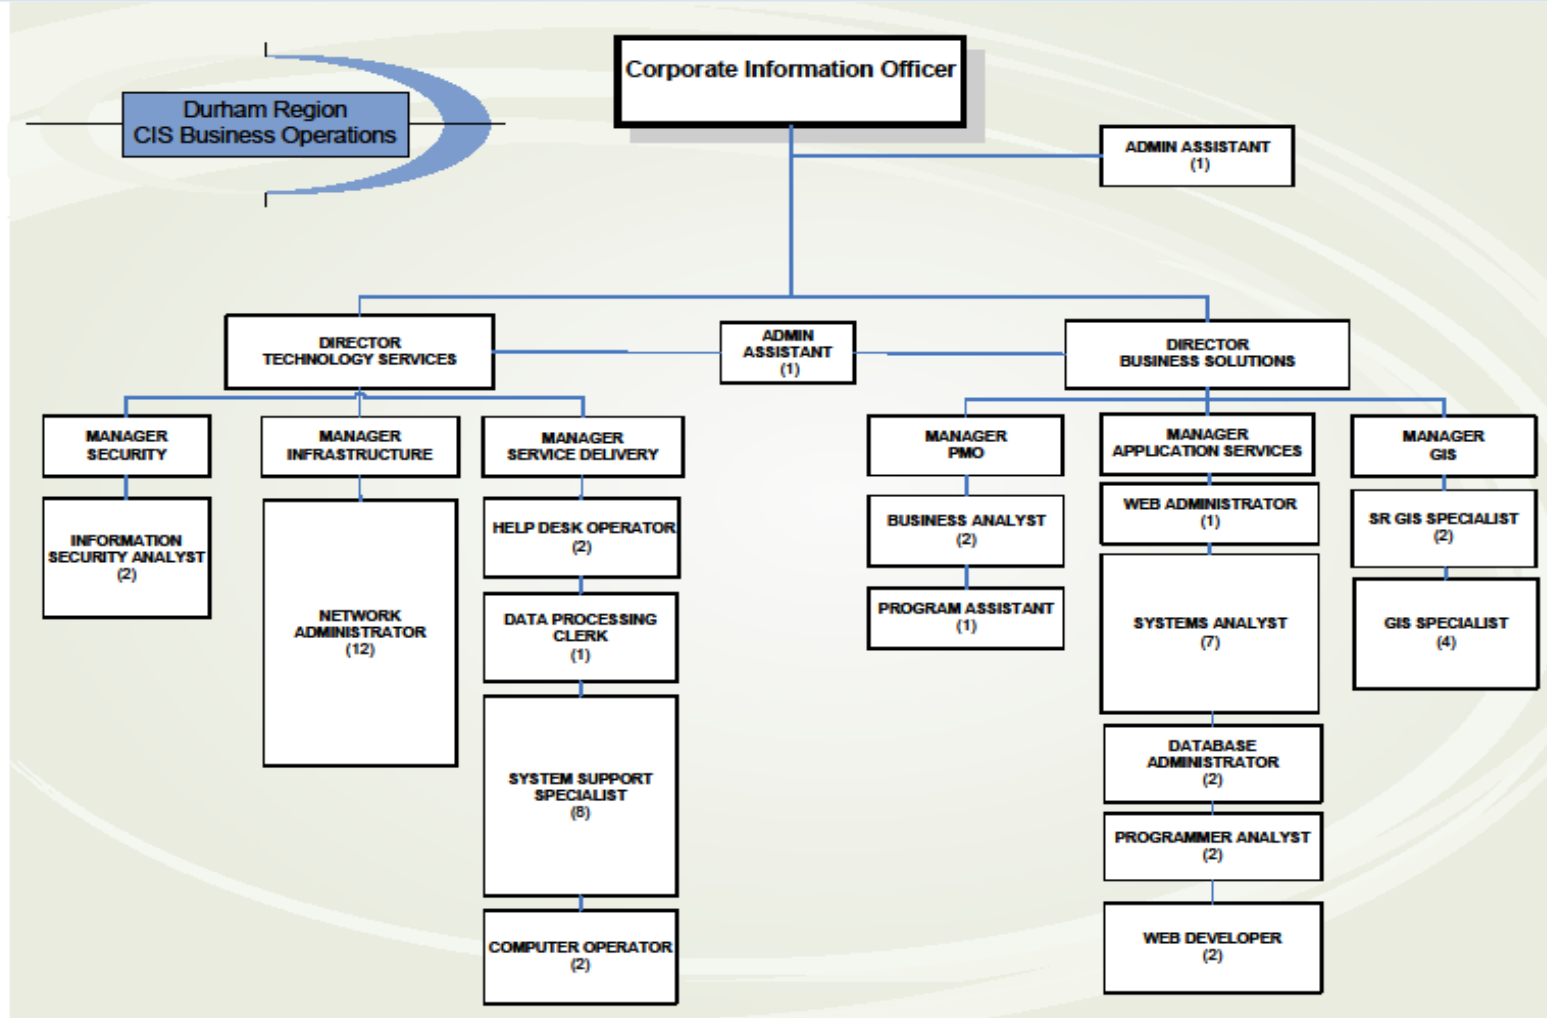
Durham Region
CIS Business Operations

Corporate Information Officer

ADMIN ASSISTANT
(1)

DIRECTOR
TECHNOLOGY SERVICES

ADMIN
ASSISTANT
(1)

DIRECTOR
BUSINESS SOLUTIONS

MANAGER
SECURITY

INFORMATION
SECURITY ANALYST
(2)

MANAGER
INFRASTRUCTURE

NETWORK
ADMINISTRATOR
(12)

MANAGER
SERVICE DELIVERY

HELP DESK OPERATOR
(2)

DATA PROCESSING
CLERK
(1)

SYSTEM SUPPORT
SPECIALIST
(8)

COMPUTER OPERATOR
(2)

MANAGER
PMO

BUSINESS ANALYST
(2)

PROGRAM ASSISTANT
(1)

MANAGER
APPLICATION SERVICES

WEB ADMINISTRATOR
(1)

SYSTEMS ANALYST
(7)

DATABASE
ADMINISTRATOR
(2)

PROGRAMMER ANALYST
(2)

WEB DEVELOPER
(2)

MANAGER
GIS

SR GIS SPECIALIST
(2)

GIS SPECIALIST
(4)